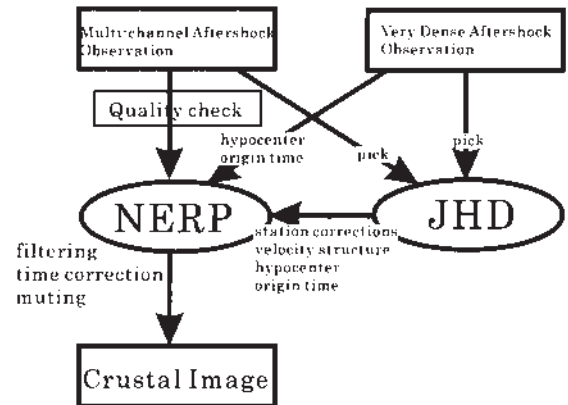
Multichannel Aftershock Observation

Very Dense Aftershock Observation

Quality check

hypocenter
origin time

pick

pick

NERP

JHD

station corrections
velocity structure
hypocenter
origin time

filtering
time correction
muting

Crustal Image